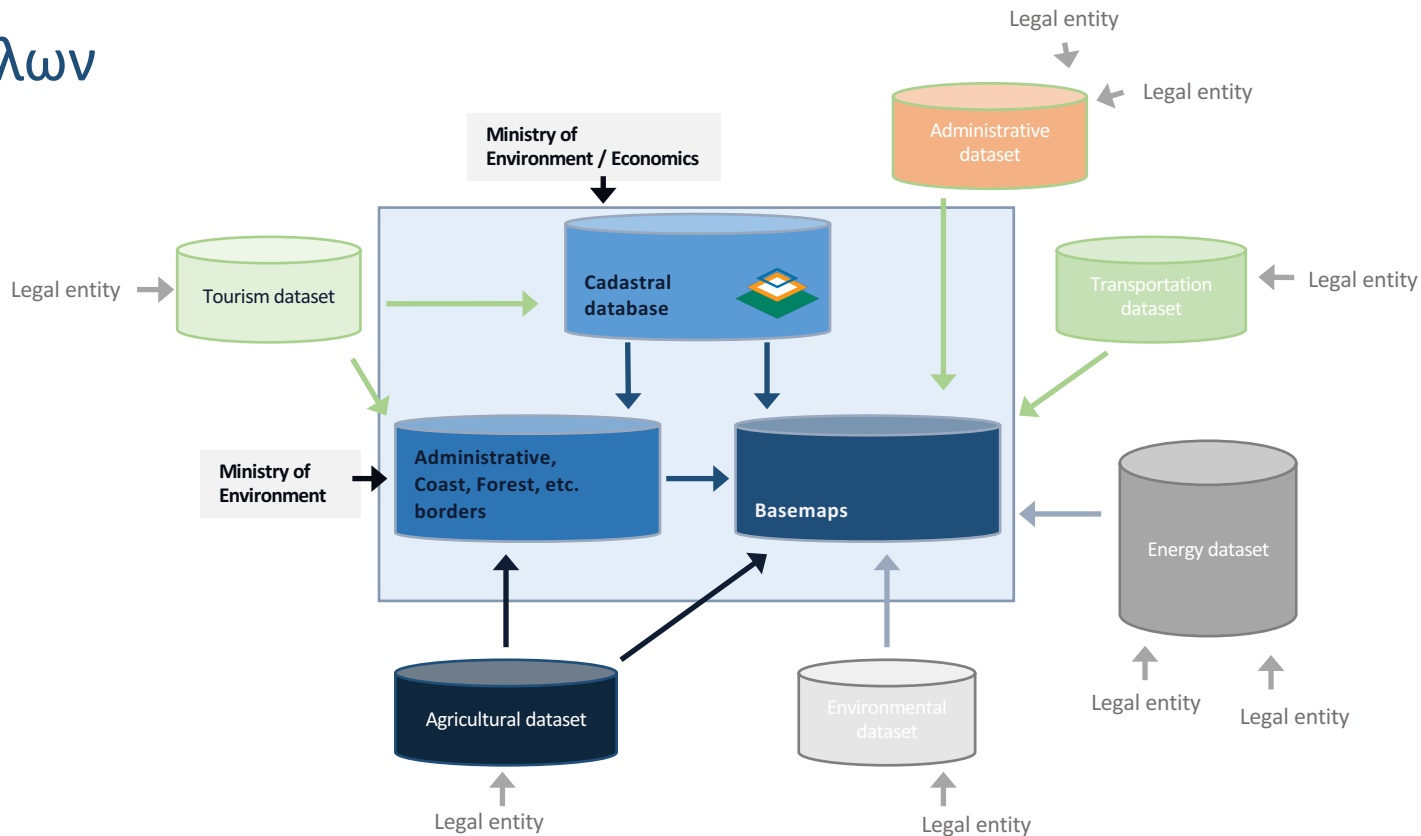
λων

Legal entity

Legal entity

Administrative dataset

Ministry of Environment / Economics

Legal entity

Tourism dataset

Cadastral database

Transportation dataset

Legal entity

Ministry of Environment

Administrative, Coast, Forest, etc. borders

Basemaps

Energy dataset

Agricultural dataset

Environmental dataset

Legal entity

Legal entity

Legal entity

Legal entity